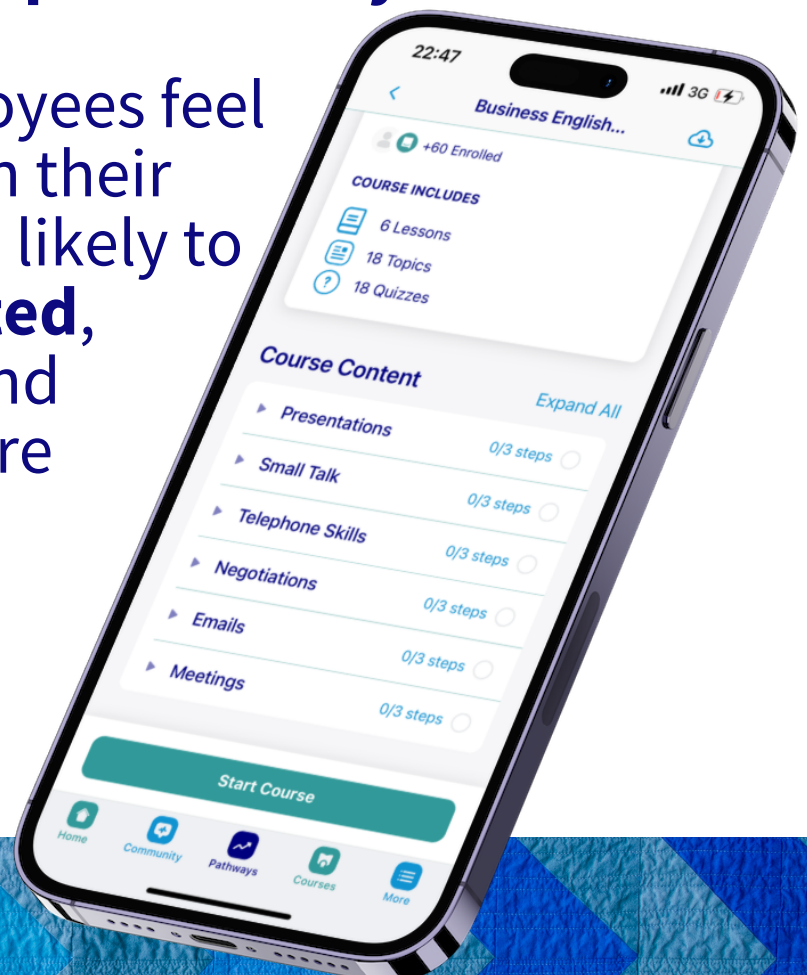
oyees feel
n their
likely to
ed,
nd
re

22:47
3G
Business English...
+60 Enrolled
COURSE INCLUDES
6 Lessons
18 Topics
18 Quizzes
Course Content
Expand All
Presentations
0/3 steps
Small Talk
0/3 steps
Telephone Skills
0/3 steps
Negotiations
0/3 steps
Emails
0/3 steps
Meetings
0/3 steps
Start Course
Home
Community
Pathways
Courses
More